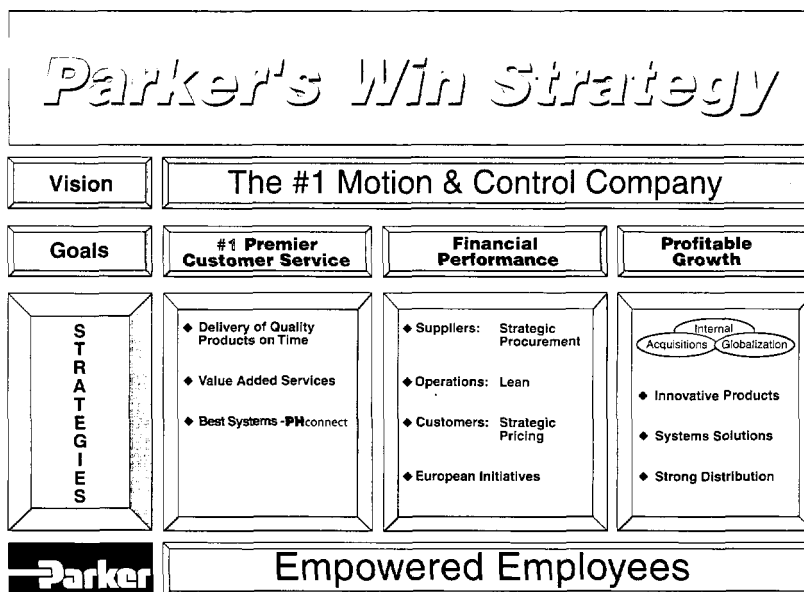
Parker's Win Strategy

Vision

The #1 Motion & Control Company

Goals

#1 Premier Customer Service

Financial Performance

Profitable Growth

S T R A T E G I E S

◆ Delivery of Quality Products on Time

◆ Value Added Services

◆ Best Systems -PHconnect

◆ Suppliers: Strategic Procurement

◆ Operations: Lean

◆ Customers: Strategic Pricing

◆ European Initiatives

Internal

Acquisitions

Globalization

◆ Innovative Products

◆ Systems Solutions

◆ Strong Distribution

Parker

Empowered Employees